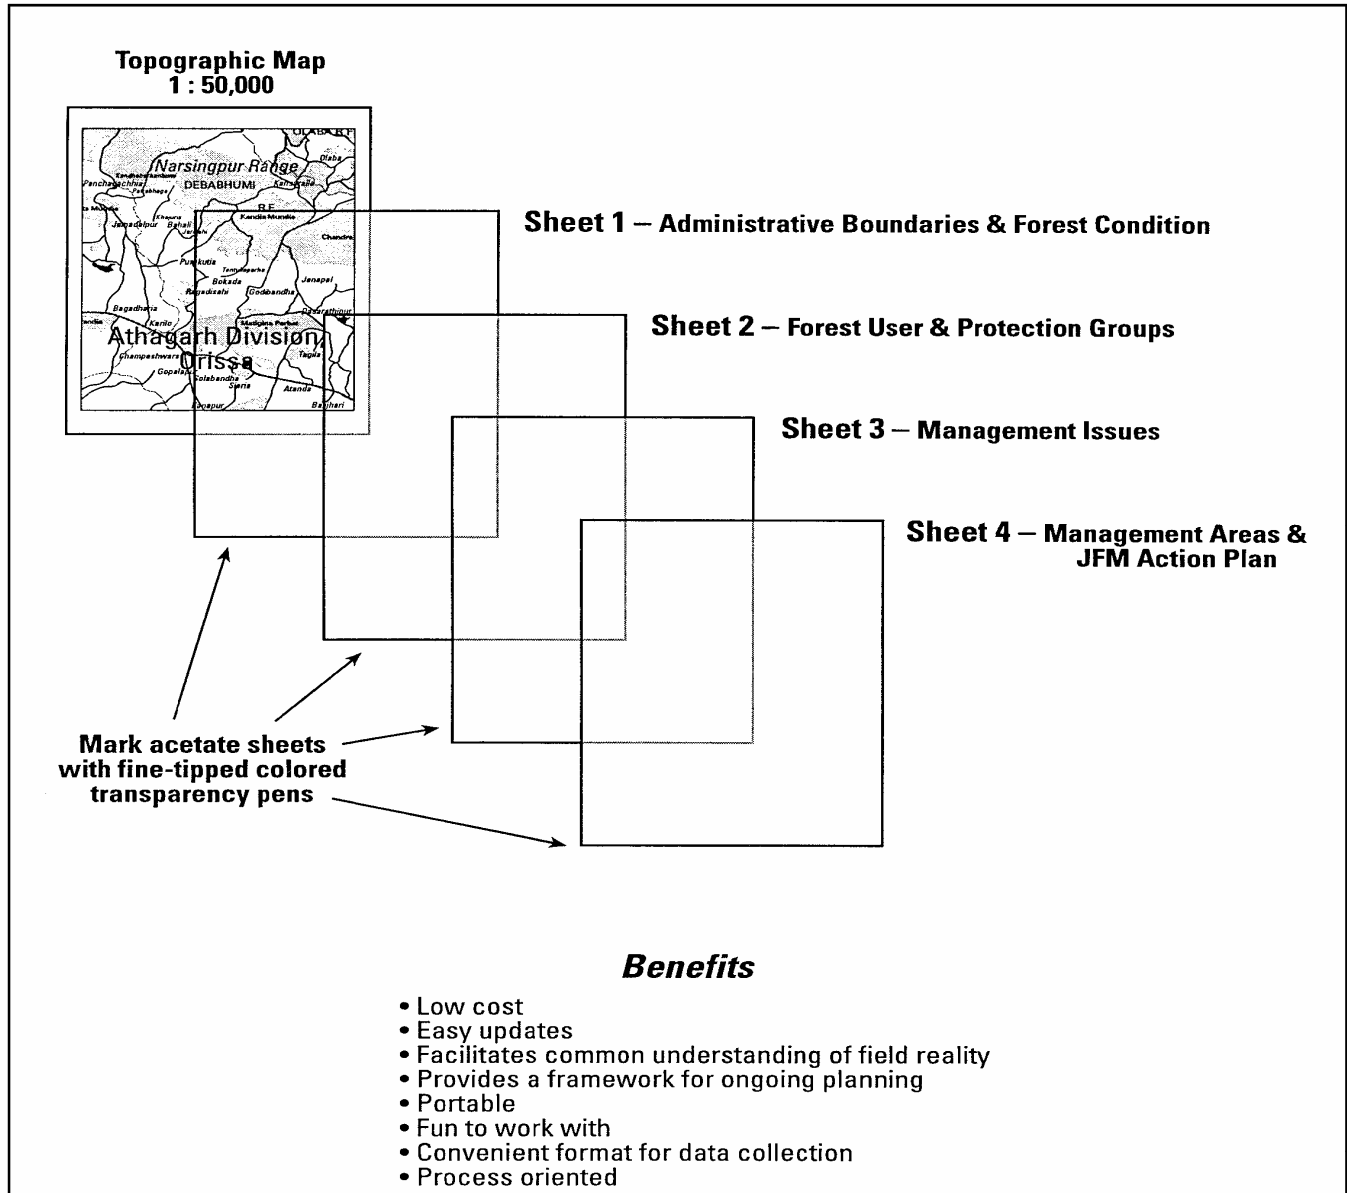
Topographic Map
1 : 50,000

ULABA R.F.
Narsingpur Range
Dlaba
Panchagachhia
DEBABHUMI
Kandia Mundia
Chandra
Jagadalpur
Bahali
Purkutia
Boksada
Godabandha
Jenapal
Bagadhalia
Dasarathpur
Athagarh Division,
Orissa
Champeshwara
Tagda
Gopalpur
Solabandha
Atanda
Banjhari

Sheet 1 – Administrative Boundaries & Forest Condition

Sheet 2 – Forest User & Protection Groups

Sheet 3 – Management Issues

Sheet 4 – Management Areas & JFM Action Plan

Mark acetate sheets with fine-tipped colored transparency pens

Benefits

• Low cost
• Easy updates
• Facilitates common understanding of field reality
• Provides a framework for ongoing planning
• Portable
• Fun to work with
• Convenient format for data collection
• Process oriented